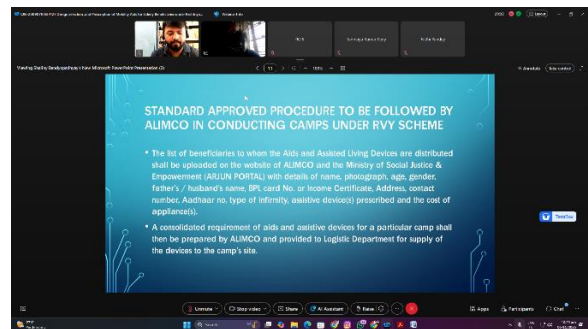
STANDARD APPROVED PROCEDURE TO BE FOLLOWED BY ALIMCO IN CONDUCTING CAMPS UNDER RVY SCHEME

• The list of beneficiaries to whom the Aids and Assisted Living Devices are distributed shall be uploaded on the website of ALIMCO and the Ministry of Social Justice & Empowerment (ARJUN PORTAL) with details of name, photograph, age, gender, father's / husband's name, BPL card No. or Income Certificate, Address, contact number, Aadhaar no, type of infirmity, assistive device(s) prescribed and the cost of appliance(s).

• A consolidated requirement of aids and assistive devices for a particular camp shall then be prepared by ALIMCO and provided to Logistic Department for supply of the devices to the camp's site.

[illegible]

Unmute

Stop video

Share

AI Assistant

Raise

Apps

Participants

Chat

TextTov

View options

Hide controls

100%